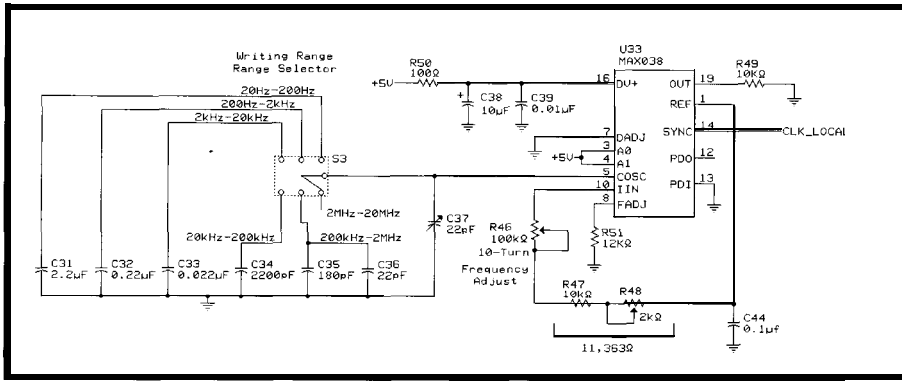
Writing Range
Range Selector

20Hz-200Hz
200Hz-2kHz
2kHz-20kHz
S3
2MHz-20MHz
20kHz-200kHz
200kHz-2MHz

C31 2.2µF
C32 0.22µF
C33 0.022µF
C34 2200pF
C35 180pF
C36 22pF
C37 22pF

+5V
R50 100Ω
C38 10µF
C39 0.01µF

U33
MAX038
16 DV+
7 DADJ
3 A0
4 A1
+5V
5 COSC
10 IIN
8 FADJ
19 OUT
1 REF
14 SYNC
12 PDO
13 PDI
R49 10KΩ
CLK_LOCAL

R46 100kΩ 10-Turn
Frequency Adjust
R51 12KΩ
R47 10KΩ
R48 2kΩ
11,363Ω
C44 0.1µf